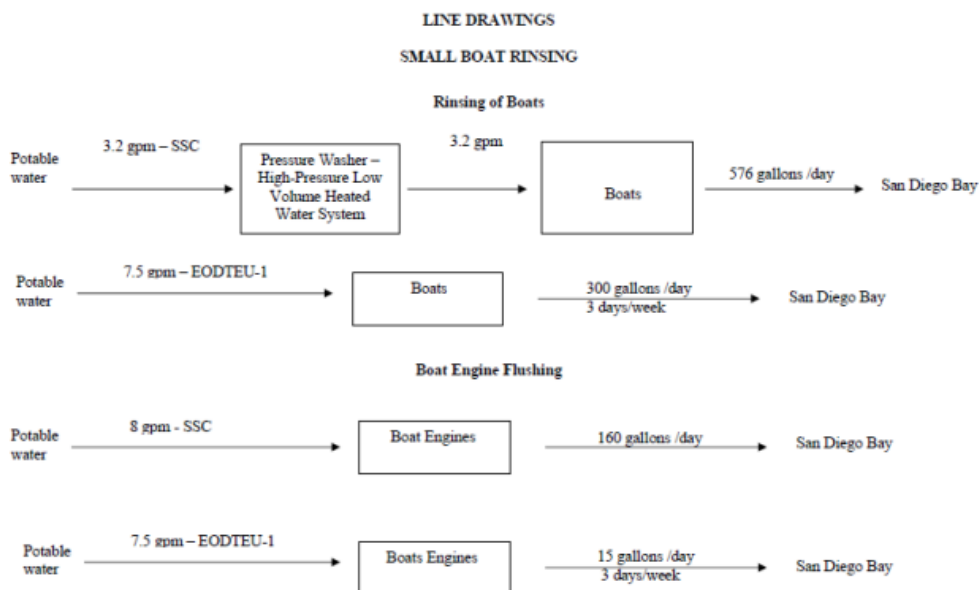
LINE DRAWINGS

SMALL BOAT RINSING

Rinsing of Boats

Potable water

3.2 gpm – SSC

Pressure Washer – High-Pressure Low Volume Heated Water System

3.2 gpm

Boats

576 gallons /day

San Diego Bay

Potable water

7.5 gpm – EODTEU-1

Boats

300 gallons /day
3 days/week

San Diego Bay

Boat Engine Flushing

Potable water

8 gpm - SSC

Boat Engines

160 gallons /day

San Diego Bay

Potable water

7.5 gpm – EODTEU-1

Boats Engines

15 gallons /day
3 days/week

San Diego Bay